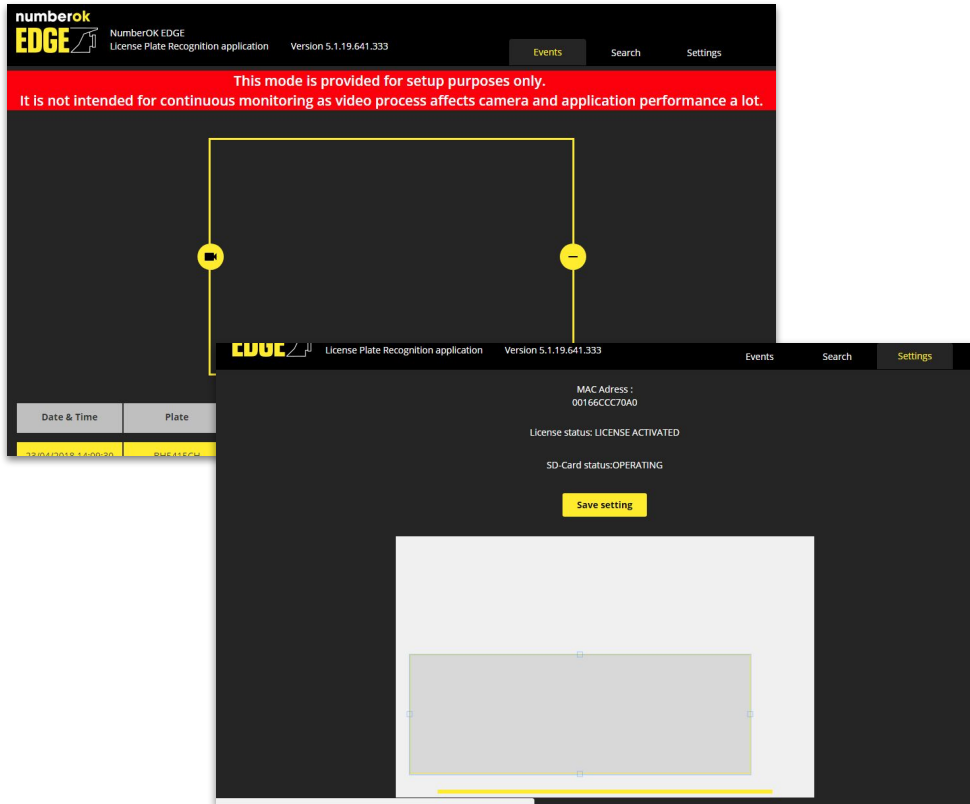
numberok
EDGE

NumberOK EDGE
License Plate Recognition application

Version 5.1.19.641.333

Events
Search
Settings

This mode is provided for setup purposes only.
It is not intended for continuous monitoring as video process affects camera and application performance a lot.

| Date & Time | Plate |
|---|---|
| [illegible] | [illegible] |

EDGE
License Plate Recognition application

Version 5.1.19.641.333

Events
Search
Settings

MAC Adress :
00166CCC70A0

License status: LICENSE ACTIVATED

SD-Card status:OPERATING

Save setting